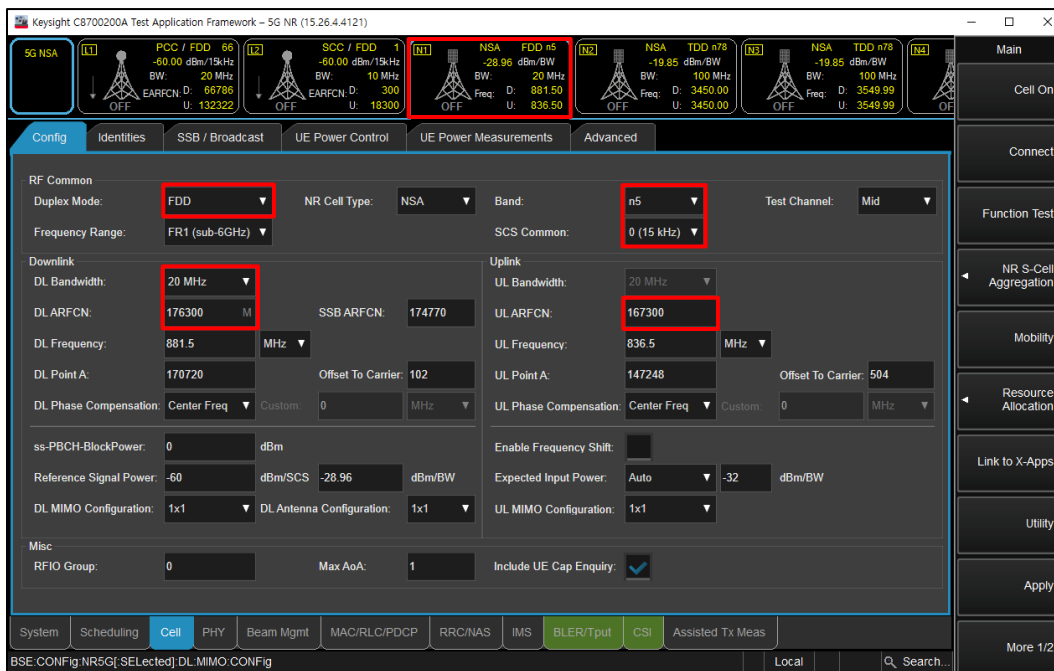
Keysight C8700200A Test Application Framework – 5G NR (15.26.4.4121)

5G NSA

L1 PCC / FDD 66 -60.00 dBm/15kHz BW: 20 MHz EARFCN: D: 66786 U: 132322 OFF

L2 SCC / FDD 1 -60.00 dBm/15kHz BW: 10 MHz EARFCN: D: 300 U: 18300 OFF

N1 NSA FDD n5 -28.96 dBm/BW BW: 20 MHz Freq: D: 881.50 U: 836.50 OFF

N2 NSA TDD n78 -19.85 dBm/BW BW: 100 MHz Freq: D: 3450.00 U: 3450.00 OFF

N3 NSA TDD n78 -19.85 dBm/BW BW: 100 MHz Freq: D: 3549.99 U: 3549.99 OFF

N4

Main

Cell On

Connect

Function Test

NR S-Cell Aggregation

Mobility

Resource Allocation

Link to X-Apps

Utility

Apply

More 1/2

Config | Identities | SSB / Broadcast | UE Power Control | UE Power Measurements | Advanced

RF Common
Duplex Mode: FDD
NR Cell Type: NSA
Band: n5
Test Channel: Mid
Frequency Range: FR1 (sub-6GHz)
SCS Common: 0 (15 kHz)

Downlink
DL Bandwidth: 20 MHz
DL ARFCN: 176300 M
SSB ARFCN: 174770
DL Frequency: 881.5 MHz
DL Point A: 170720
Offset To Carrier: 102
DL Phase Compensation: Center Freq Custom: 0 MHz

Uplink
UL Bandwidth: 20 MHz
UL ARFCN: 167300
UL Frequency: 836.5 MHz
UL Point A: 147248
Offset To Carrier: 504
UL Phase Compensation: Center Freq Custom: 0 MHz

ss-PBCH-BlockPower: 0 dBm
Reference Signal Power: -60 dBm/SCS -28.96 dBm/BW
DL MIMO Configuration: 1x1
DL Antenna Configuration: 1x1
Enable Frequency Shift:
Expected Input Power: Auto -32 dBm/BW
UL MIMO Configuration: 1x1

Misc
RFIO Group: 0
Max AoA: 1
Include UE Cap Enquiry:

System | Scheduling | Cell | PHY | Beam Mgmt | MAC/RLC/PDCP | RRC/NAS | IMS | BLER/Tput | CSI | Assisted Tx Meas

BSE:CONFig:NR5G[:SELected]:DL:MIMO:CONFig
Local
Search...